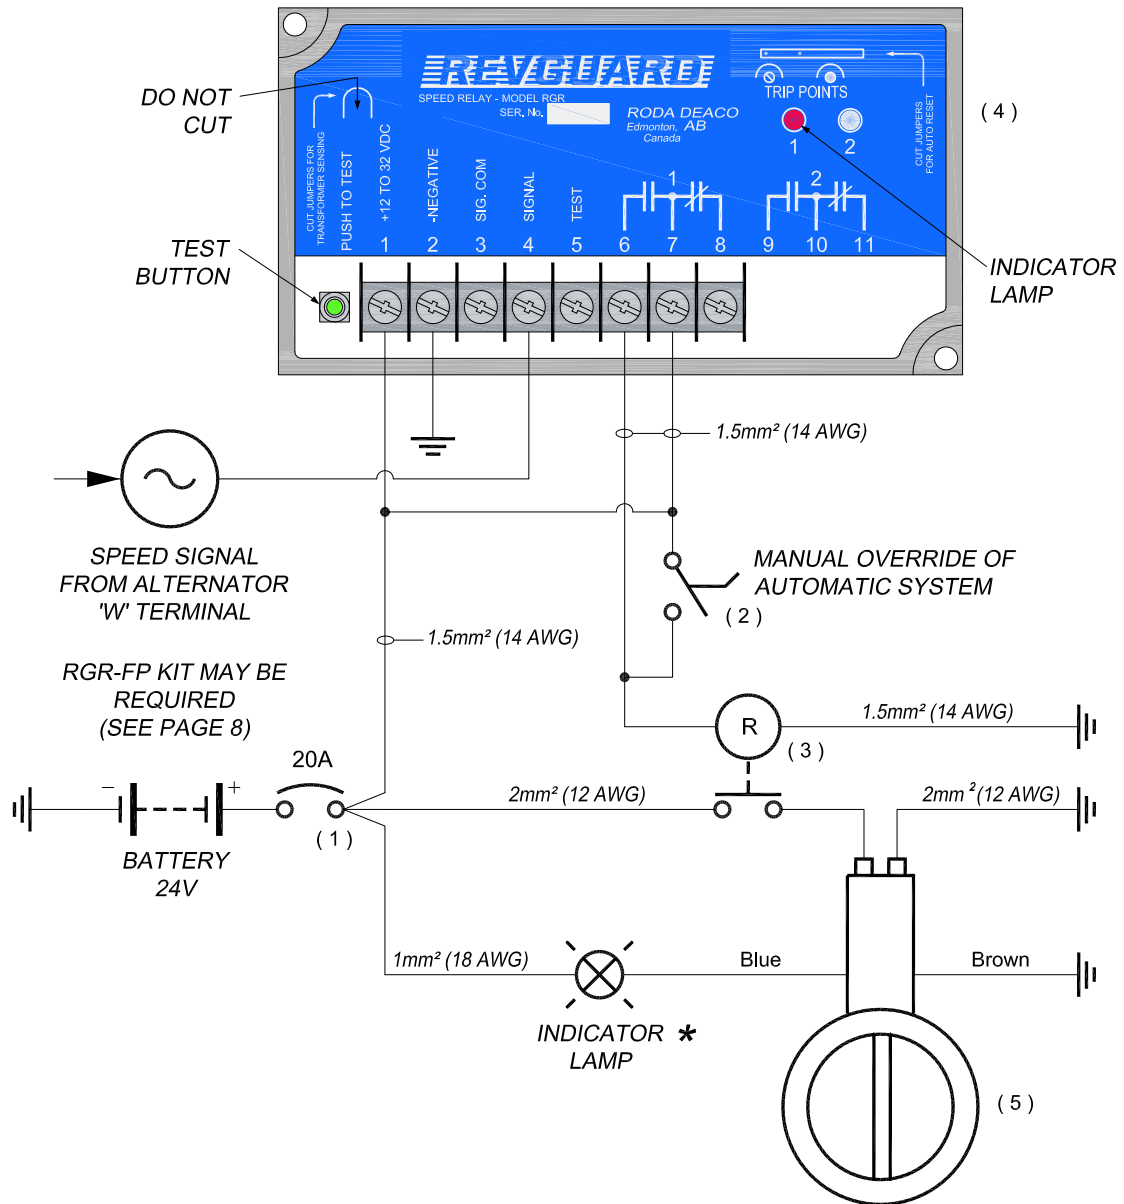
DO NOT CUT

REVGUARD
SPEED RELAY - MODEL RGR
SER. No.
RODA DEACO
Edmonton, AB
Canada

TRIP POINTS
1 2

CUT JUMPERS FOR AUTO RESET

( 4 )

CUT JUMPERS FOR TRANSFORMER SENSING
PUSH TO TEST
+12 TO 32 VDC
-NEGATIVE
SIG. COM
SIGNAL
TEST
1 2
1 2 3 4 5 6 7 8 9 10 11

TEST BUTTON

INDICATOR LAMP

1.5mm² (14 AWG)

SPEED SIGNAL FROM ALTERNATOR 'W' TERMINAL

MANUAL OVERRIDE OF AUTOMATIC SYSTEM

( 2 )

1.5mm² (14 AWG)

RGR-FP KIT MAY BE REQUIRED (SEE PAGE 8)

R
( 3 )
1.5mm² (14 AWG)

20A
− +
2mm² (12 AWG)
2mm² (12 AWG)

BATTERY 24V

( 1 )

1mm² (18 AWG)
Blue
Brown

INDICATOR LAMP *

( 5 )